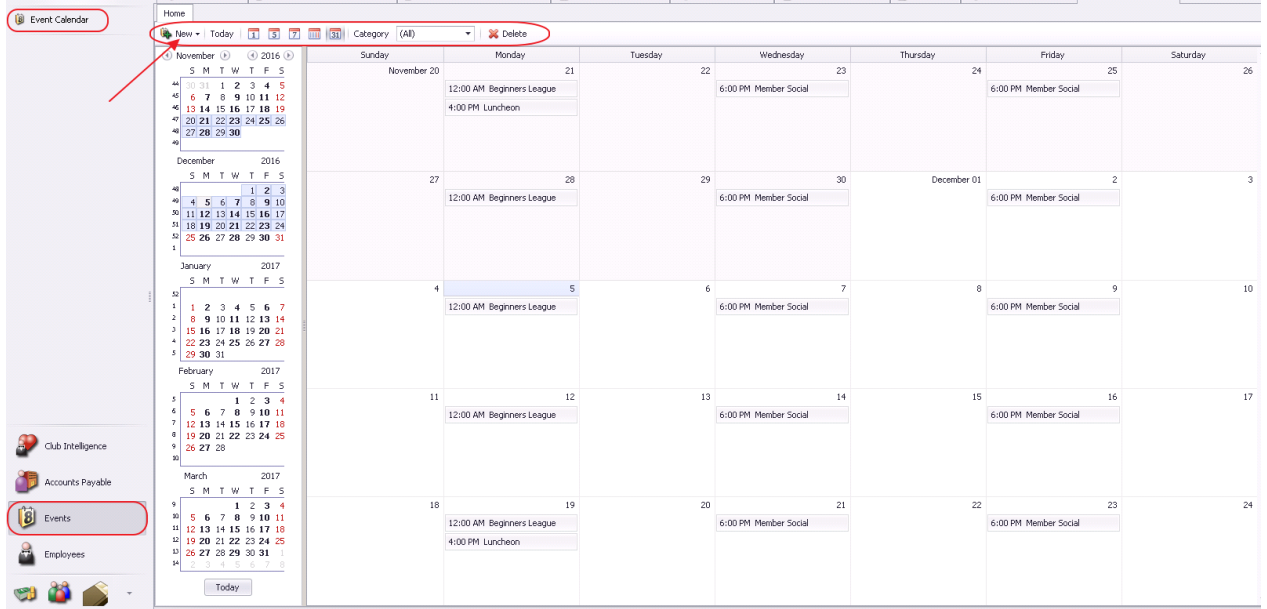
Event Calendar

Home

New | Today | 1 | 5 | 7 | 31 | Category (All) | Delete

November 2016
| S | M | T | W | T | F | S |
|---|---|---|---|---|---|---|
| 44 30 | 31 | 1 | 2 | 3 | 4 | 5 |
| 45 6 | 7 | 8 | 9 | 10 | 11 | 12 |
| 46 13 | 14 | 15 | 16 | 17 | 18 | 19 |
| 47 20 | 21 | 22 | 23 | 24 | 25 | 26 |
| 48 27 | 28 | 29 | 30 | | | |
| 49 | | | | | | |

December 2016
| S | M | T | W | T | F | S |
|---|---|---|---|---|---|---|
| 48 | | | | 1 | 2 | 3 |
| 49 4 | 5 | 6 | 7 | 8 | 9 | 10 |
| 50 11 | 12 | 13 | 14 | 15 | 16 | 17 |
| 51 18 | 19 | 20 | 21 | 22 | 23 | 24 |
| 52 25 | 26 | 27 | 28 | 29 | 30 | 31 |
| 1 | | | | | | |

January 2017
| S | M | T | W | T | F | S |
|---|---|---|---|---|---|---|
| 52 | | | | | | |
| 1 1 | 2 | 3 | 4 | 5 | 6 | 7 |
| 2 8 | 9 | 10 | 11 | 12 | 13 | 14 |
| 3 15 | 16 | 17 | 18 | 19 | 20 | 21 |
| 4 22 | 23 | 24 | 25 | 26 | 27 | 28 |
| 5 29 | 30 | 31 | | | | |

February 2017
| S | M | T | W | T | F | S |
|---|---|---|---|---|---|---|
| 5 | | | 1 | 2 | 3 | 4 |
| 6 5 | 6 | 7 | 8 | 9 | 10 | 11 |
| 7 12 | 13 | 14 | 15 | 16 | 17 | 18 |
| 8 19 | 20 | 21 | 22 | 23 | 24 | 25 |
| 9 26 | 27 | 28 | | | | |
| 10 | | | | | | |

March 2017
| S | M | T | W | T | F | S |
|---|---|---|---|---|---|---|
| 9 | | | 1 | 2 | 3 | 4 |
| 10 5 | 6 | 7 | 8 | 9 | 10 | 11 |
| 11 12 | 13 | 14 | 15 | 16 | 17 | 18 |
| 12 19 | 20 | 21 | 22 | 23 | 24 | 25 |
| 13 26 | 27 | 28 | 29 | 30 | 31 | 1 |
| 14 2 | 3 | 4 | 5 | 6 | 7 | 8 |

Today

| Sunday | Monday | Tuesday | Wednesday | Thursday | Friday | Saturday |
|---|---|---|---|---|---|---|
| November 20 | 21 12:00 AM Beginners League 4:00 PM Luncheon | 22 | 23 6:00 PM Member Social | 24 | 25 6:00 PM Member Social | 26 |
| 27 | 28 12:00 AM Beginners League | 29 | 30 6:00 PM Member Social | December 01 | 2 6:00 PM Member Social | 3 |
| 4 | 5 12:00 AM Beginners League | 6 | 7 6:00 PM Member Social | 8 | 9 6:00 PM Member Social | 10 |
| 11 | 12 12:00 AM Beginners League | 13 | 14 6:00 PM Member Social | 15 | 16 6:00 PM Member Social | 17 |
| 18 | 19 12:00 AM Beginners League 4:00 PM Luncheon | 20 | 21 6:00 PM Member Social | 22 | 23 6:00 PM Member Social | 24 |

Club Intelligence
Accounts Payable
Events
Employees